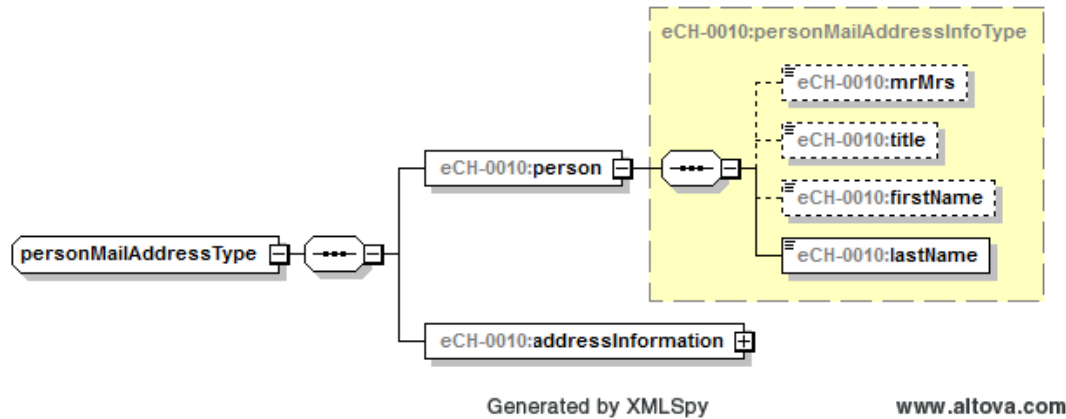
eCH-0010:personMailAddressInfoType

eCH-0010:mrMrs

eCH-0010:title

eCH-0010:firstName

eCH-0010:lastName

eCH-0010:person

personMailAddressType

eCH-0010:addressInformation

Generated by XMLSpy

www.altova.com